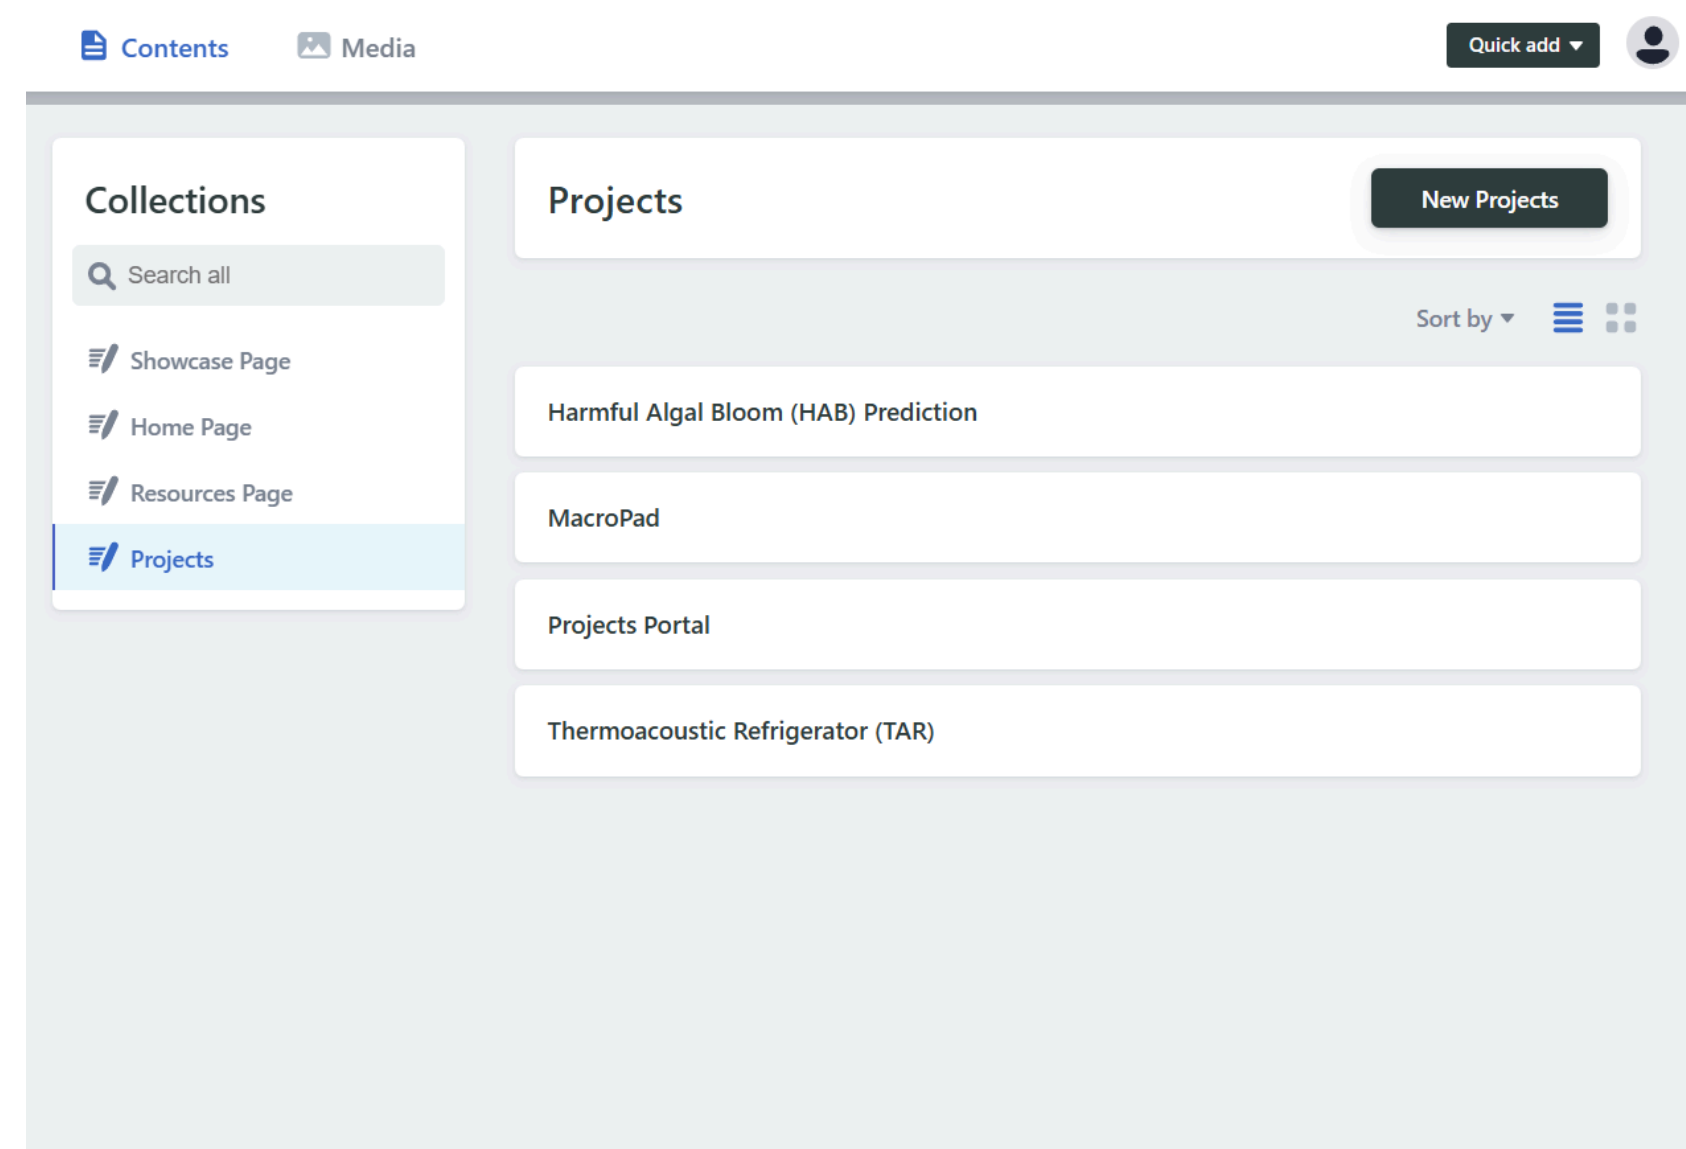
Contents Media

Quick add

Collections

Search all

Showcase Page

Home Page

Resources Page

Projects

Projects

New Projects

Sort by

Harmful Algal Bloom (HAB) Prediction

MacroPad

Projects Portal

Thermoacoustic Refrigerator (TAR)